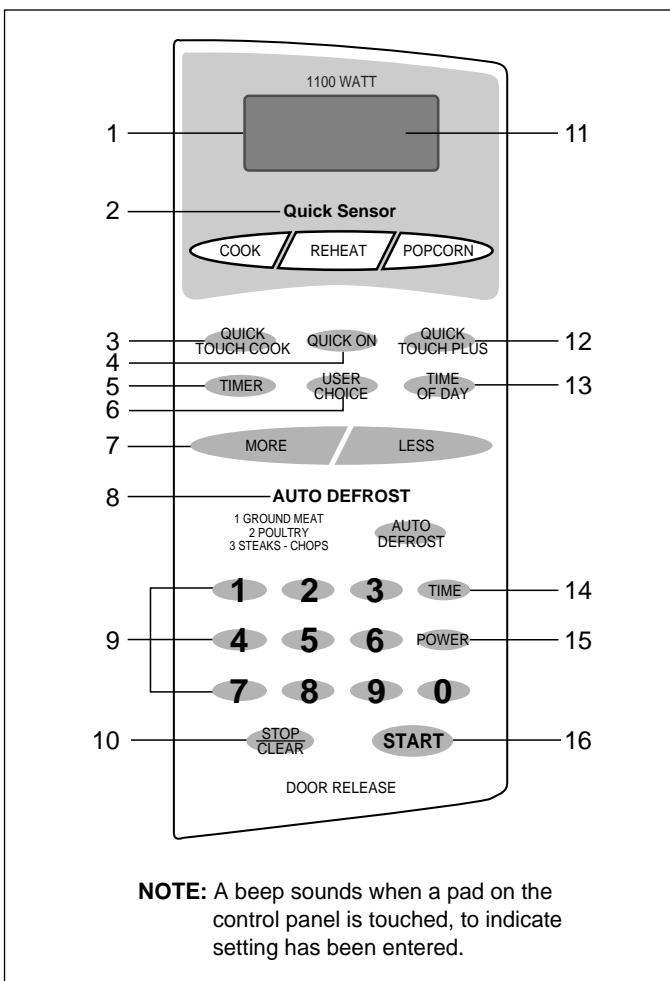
1100 WATT

1

11

2

Quick Sensor

COOK

REHEAT

POPCORN

3

QUICK TOUCH COOK

QUICK ON

QUICK TOUCH PLUS

12

4

5

TIMER

USER CHOICE

TIME OF DAY

13

6

7

MORE

LESS

8

AUTO DEFROST

1 GROUND MEAT
2 POULTRY
3 STEAKS - CHOPS

AUTO DEFROST

1

2

3

TIME

14

9

4

5

6

POWER

15

7

8

9

0

10

STOP CLEAR

START

16

DOOR RELEASE

**NOTE:** A beep sounds when a pad on the control panel is touched, to indicate setting has been entered.